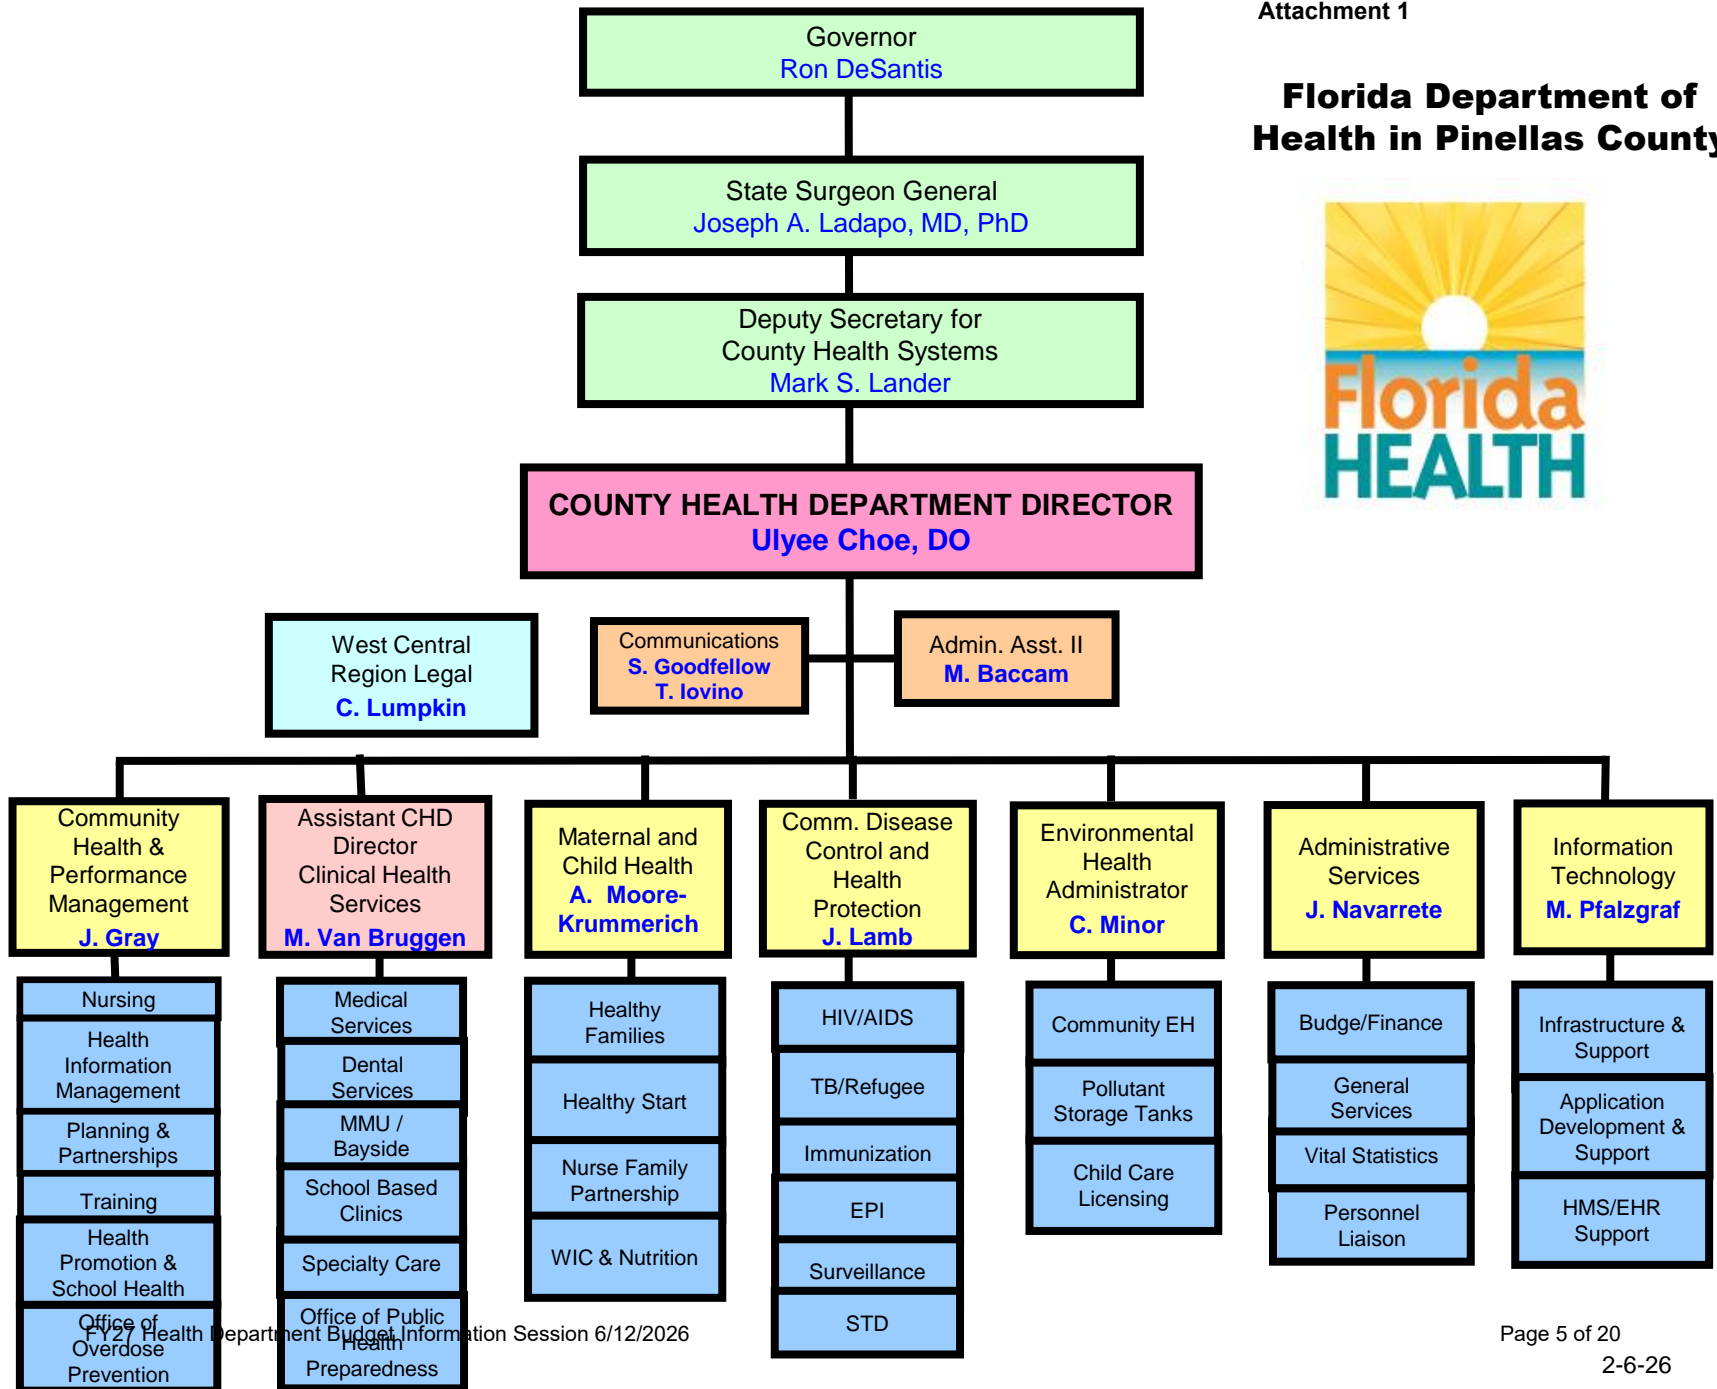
Attachment 1

Florida Department of Health in Pinellas County

Florida HEALTH

Governor
Ron DeSantis

State Surgeon General
Joseph A. Ladapo, MD, PhD

Deputy Secretary for County Health Systems
Mark S. Lander

COUNTY HEALTH DEPARTMENT DIRECTOR
Ulyee Choe, DO

West Central Region Legal
C. Lumpkin

Communications
S. Goodfellow
T. Iovino

Admin. Asst. II
M. Baccam

Community Health & Performance Management
J. Gray

Nursing

Health Information Management

Planning & Partnerships

Training

Health Promotion & School Health

Office of Overdose Prevention

Assistant CHD Director Clinical Health Services
M. Van Bruggen

Medical Services

Dental Services

MMU / Bayside

School Based Clinics

Specialty Care

Office of Public Health Preparedness

Maternal and Child Health
A. Moore-Krummerich

Healthy Families

Healthy Start

Nurse Family Partnership

WIC & Nutrition

Comm. Disease Control and Health Protection
J. Lamb

HIV/AIDS

TB/Refugee

Immunization

EPI

Surveillance

STD

Environmental Health Administrator
C. Minor

Community EH

Pollutant Storage Tanks

Child Care Licensing

Administrative Services
J. Navarrete

Budge/Finance

General Services

Vital Statistics

Personnel Liaison

Information Technology
M. Pfalzgraf

Infrastructure & Support

Application Development & Support

HMS/EHR Support

FY27 Health Department Budget Information Session 6/12/2026

Page 5 of 20

2-6-26